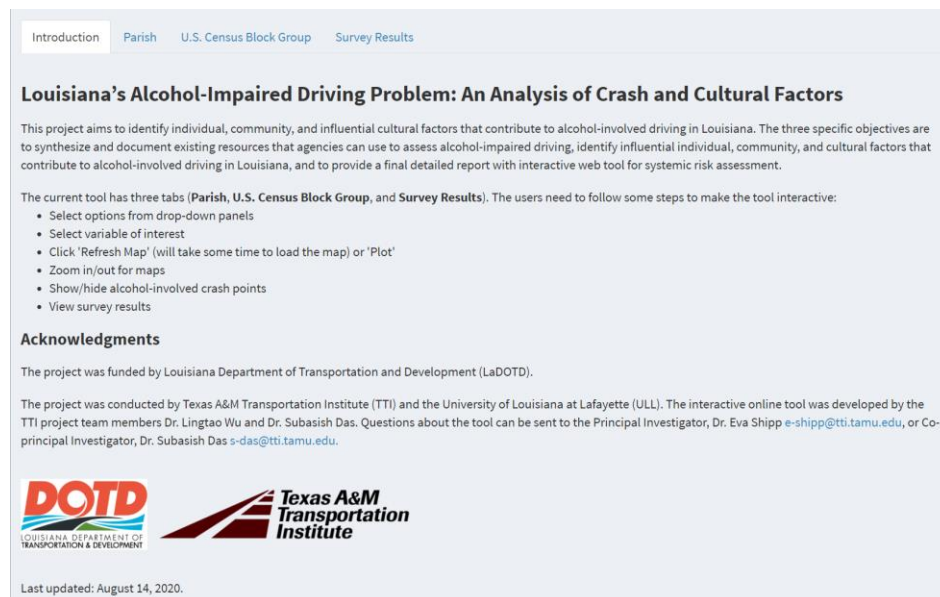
Introduction Parish U.S. Census Block Group Survey Results

Louisiana's Alcohol-Impaired Driving Problem: An Analysis of Crash and Cultural Factors

This project aims to identify individual, community, and influential cultural factors that contribute to alcohol-involved driving in Louisiana. The three specific objectives are to synthesize and document existing resources that agencies can use to assess alcohol-impaired driving, identify influential individual, community, and cultural factors that contribute to alcohol-involved driving in Louisiana, and to provide a final detailed report with interactive web tool for systemic risk assessment.

The current tool has three tabs (**Parish**, **U.S. Census Block Group**, and **Survey Results**). The users need to follow some steps to make the tool interactive:
- Select options from drop-down panels
- Select variable of interest
- Click 'Refresh Map' (will take some time to load the map) or 'Plot'
- Zoom in/out for maps
- Show/hide alcohol-involved crash points
- View survey results

Acknowledgments

The project was funded by Louisiana Department of Transportation and Development (LaDOTD).

The project was conducted by Texas A&M Transportation Institute (TTI) and the University of Louisiana at Lafayette (ULL). The interactive online tool was developed by the TTI project team members Dr. Lingtao Wu and Dr. Subasish Das. Questions about the tool can be sent to the Principal Investigator, Dr. Eva Shipp e-shipp@tti.tamu.edu, or Co-principal Investigator, Dr. Subasish Das s-das@tti.tamu.edu.

DOTD LOUISIANA DEPARTMENT OF TRANSPORTATION & DEVELOPMENT

Texas A&M Transportation Institute

Last updated: August 14, 2020.